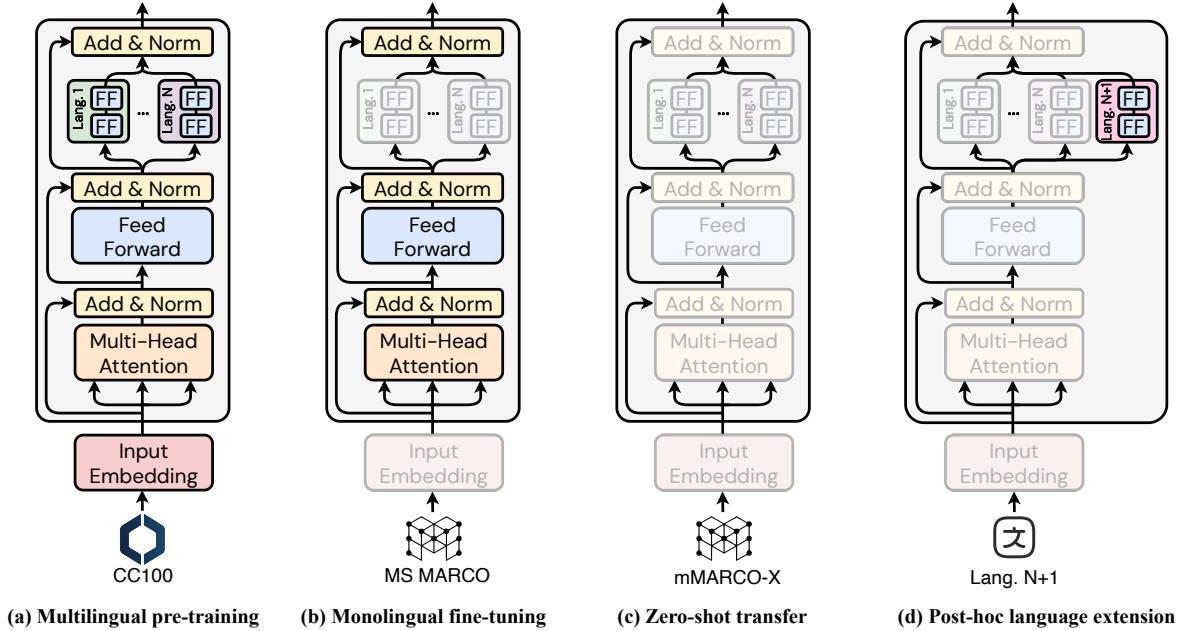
Add & Norm
Lang. 1 FF FF ... Lang. N FF FF
Add & Norm
Feed Forward
Add & Norm
Multi-Head Attention
Input Embedding
CC100
(a) Multilingual pre-training

Add & Norm
Lang. 1 FF FF ... Lang. N FF FF
Add & Norm
Feed Forward
Add & Norm
Multi-Head Attention
Input Embedding
MS MARCO
(b) Monolingual fine-tuning

Add & Norm
Lang. 1 FF FF ... Lang. N FF FF
Add & Norm
Feed Forward
Add & Norm
Multi-Head Attention
Input Embedding
mMARCO-X
(c) Zero-shot transfer

Add & Norm
Lang. 1 FF FF ... Lang. N FF FF Lang. N+1 FF FF
Add & Norm
Feed Forward
Add & Norm
Multi-Head Attention
Input Embedding
文
Lang. N+1
(d) Post-hoc language extension